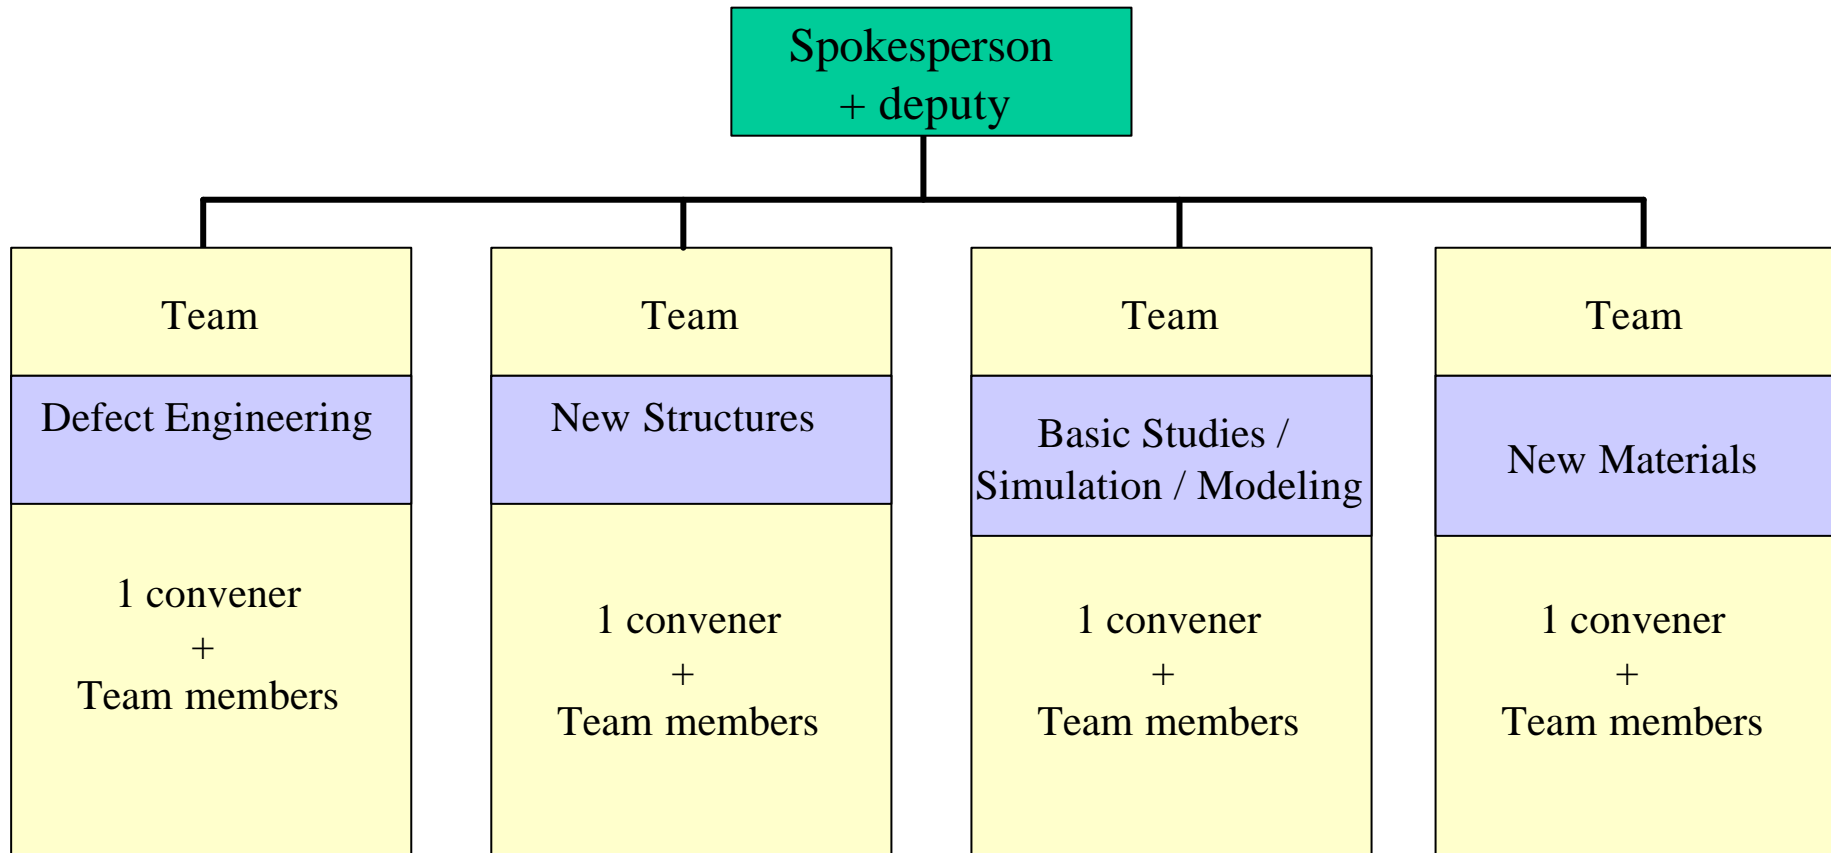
Spokesperson
+ deputy

Team

Defect Engineering

1 convener
+
Team members

Team

New Structures

1 convener
+
Team members

Team

Basic Studies / Simulation / Modeling

1 convener
+
Team members

Team

New Materials

1 convener
+
Team members